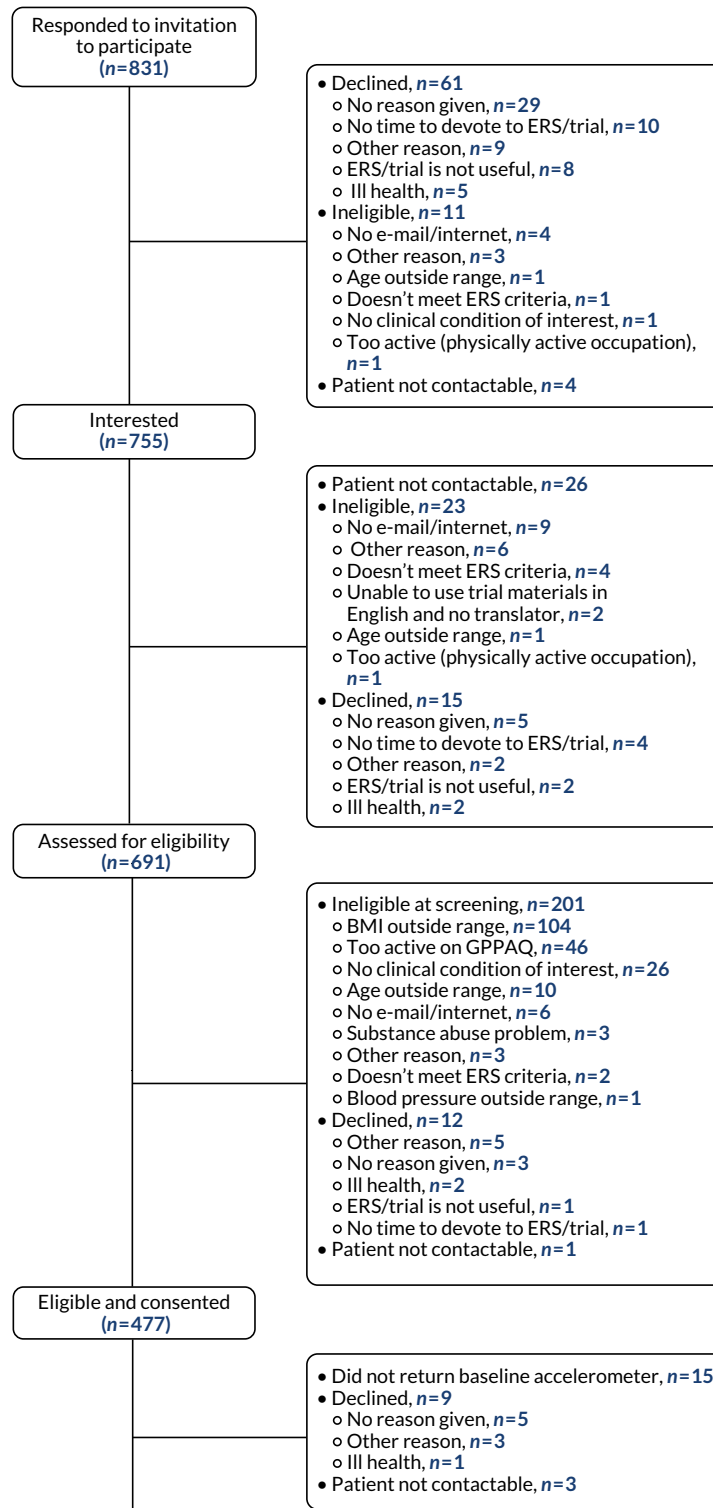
Responded to invitation to participate
(*n*=831)

• Declined, *n*=61
 ○ No reason given, *n*=29
 ○ No time to devote to ERS/trial, *n*=10
 ○ Other reason, *n*=9
 ○ ERS/trial is not useful, *n*=8
 ○ Ill health, *n*=5
• Ineligible, *n*=11
 ○ No e-mail/internet, *n*=4
 ○ Other reason, *n*=3
 ○ Age outside range, *n*=1
 ○ Doesn't meet ERS criteria, *n*=1
 ○ No clinical condition of interest, *n*=1
 ○ Too active (physically active occupation), *n*=1
• Patient not contactable, *n*=4

Interested
(*n*=755)

• Patient not contactable, *n*=26
• Ineligible, *n*=23
 ○ No e-mail/internet, *n*=9
 ○ Other reason, *n*=6
 ○ Doesn't meet ERS criteria, *n*=4
 ○ Unable to use trial materials in English and no translator, *n*=2
 ○ Age outside range, *n*=1
 ○ Too active (physically active occupation), *n*=1
• Declined, *n*=15
 ○ No reason given, *n*=5
 ○ No time to devote to ERS/trial, *n*=4
 ○ Other reason, *n*=2
 ○ ERS/trial is not useful, *n*=2
 ○ Ill health, *n*=2

Assessed for eligibility
(*n*=691)

• Ineligible at screening, *n*=201
 ○ BMI outside range, *n*=104
 ○ Too active on GPPAQ, *n*=46
 ○ No clinical condition of interest, *n*=26
 ○ Age outside range, *n*=10
 ○ No e-mail/internet, *n*=6
 ○ Substance abuse problem, *n*=3
 ○ Other reason, *n*=3
 ○ Doesn't meet ERS criteria, *n*=2
 ○ Blood pressure outside range, *n*=1
• Declined, *n*=12
 ○ Other reason, *n*=5
 ○ No reason given, *n*=3
 ○ Ill health, *n*=2
 ○ ERS/trial is not useful, *n*=1
 ○ No time to devote to ERS/trial, *n*=1
• Patient not contactable, *n*=1

Eligible and consented
(*n*=477)

• Did not return baseline accelerometer, *n*=15
• Declined, *n*=9
 ○ No reason given, *n*=5
 ○ Other reason, *n*=3
 ○ Ill health, *n*=1
• Patient not contactable, *n*=3